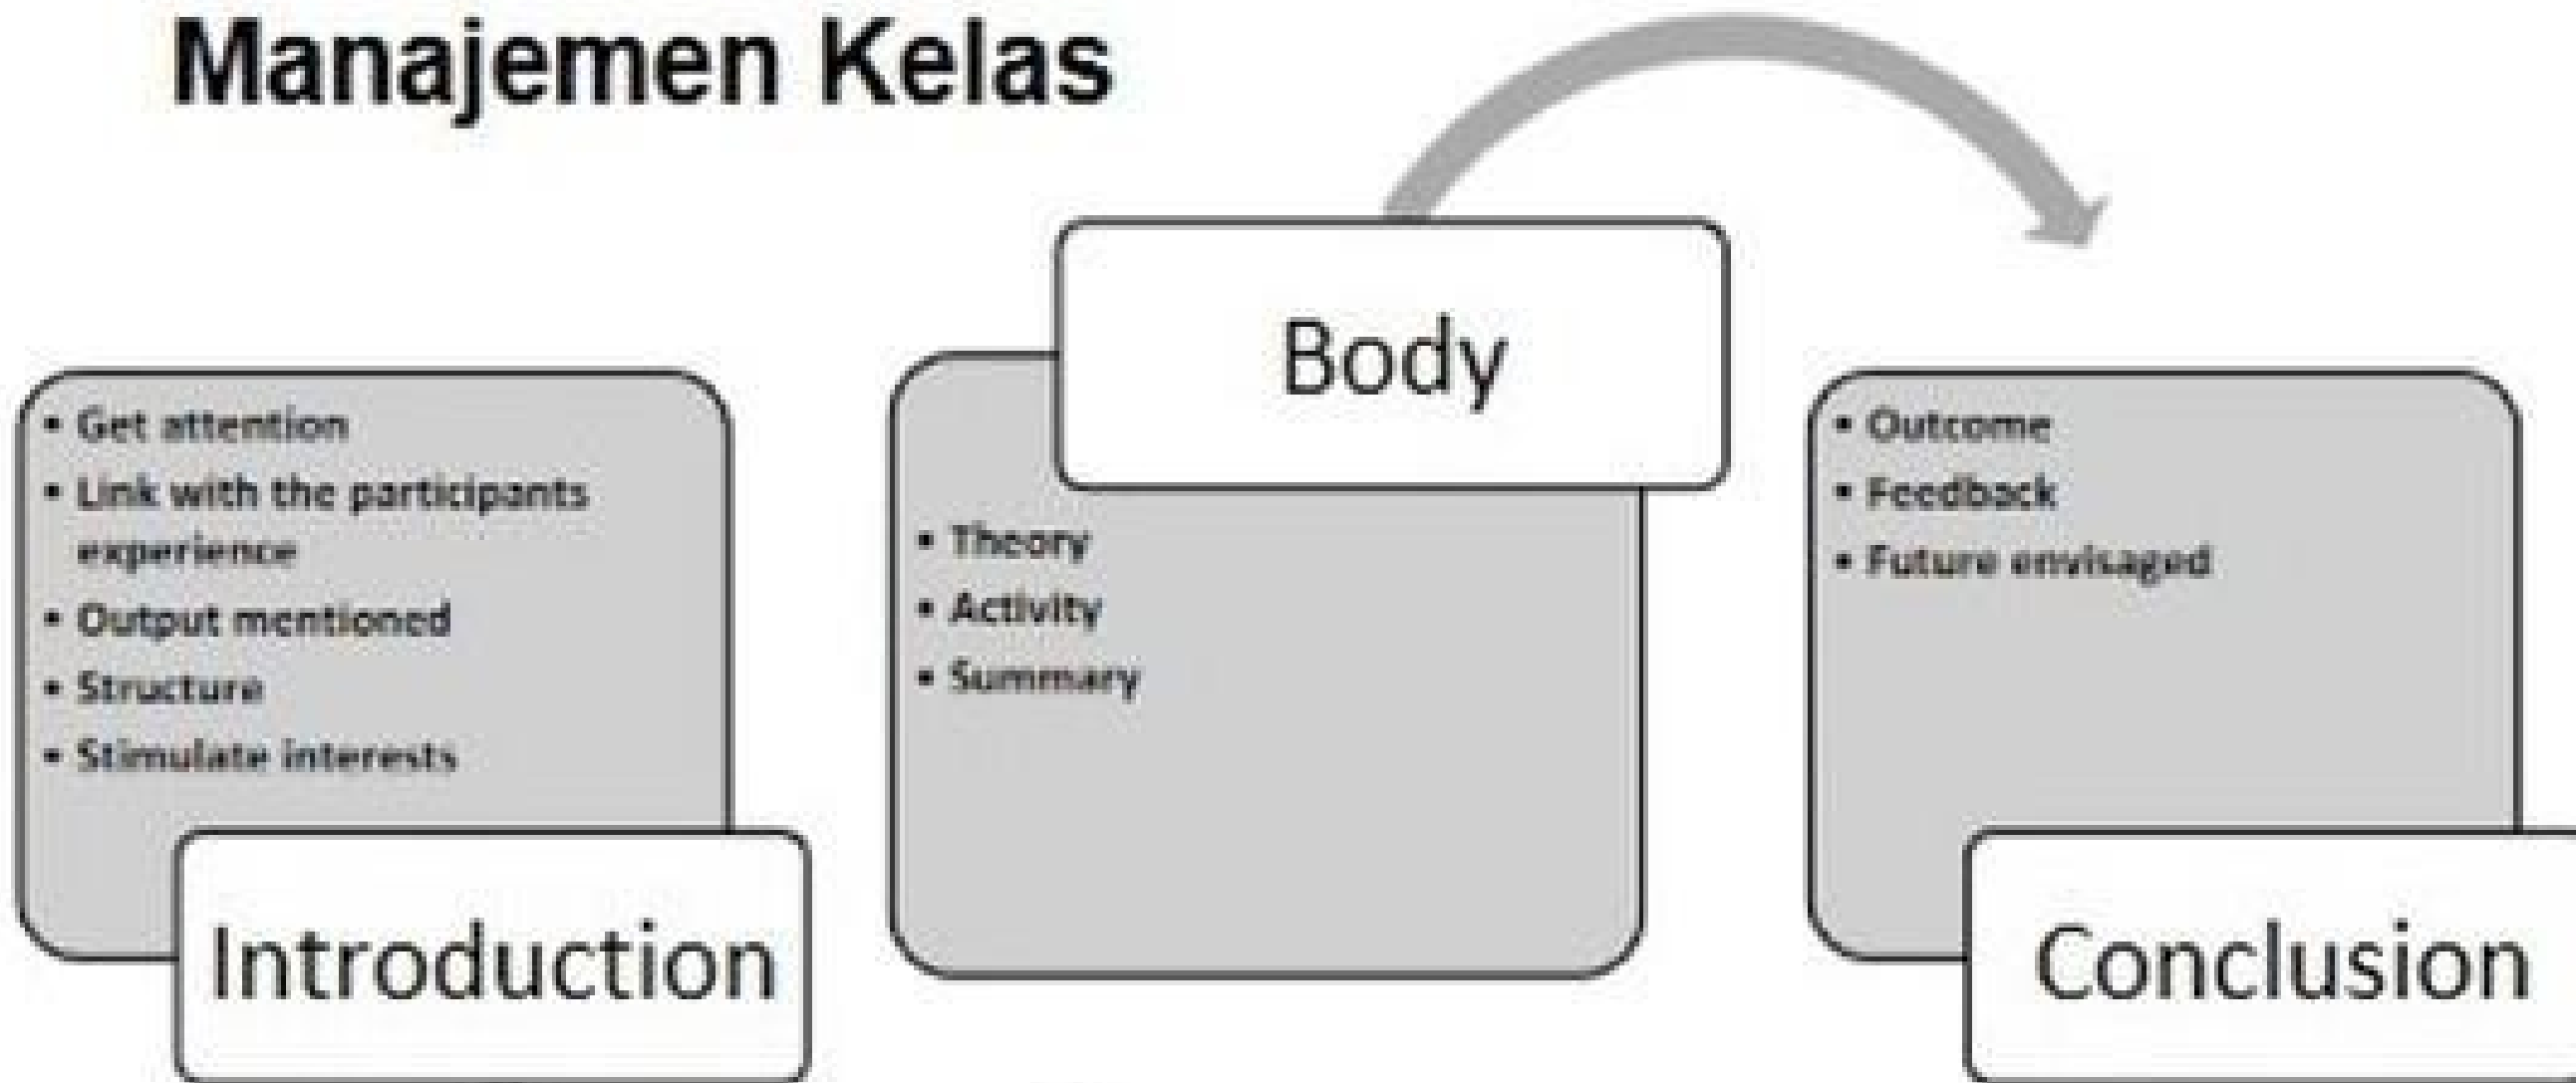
Manajemen Kelas

- Get attention
- Link with the participants experience
- Output mentioned
- Structure
- Stimulate interests

Introduction

Body

- Theory
- Activity
- Summary

- Outcome
- Feedback
- Future envisaged

Conclusion